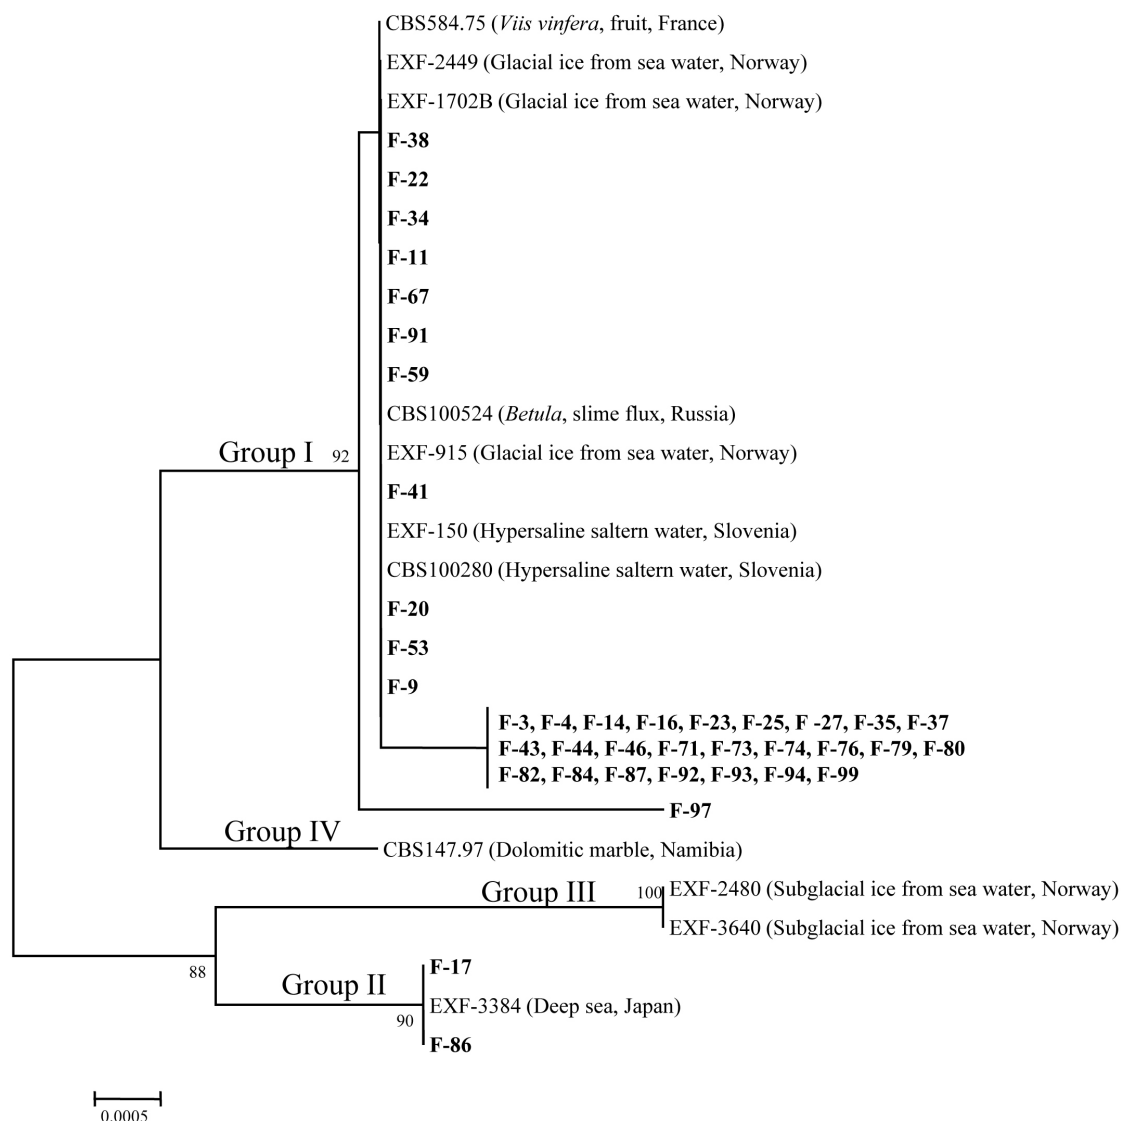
CBS584.75 (*Viis vinfera*, fruit, France)
EXF-2449 (Glacial ice from sea water, Norway)
EXF-1702B (Glacial ice from sea water, Norway)
**F-38**
**F-22**
**F-34**
**F-11**
**F-67**
**F-91**
**F-59**
CBS100524 (*Betula*, slime flux, Russia)
Group I 92
EXF-915 (Glacial ice from sea water, Norway)
**F-41**
EXF-150 (Hypersaline saltern water, Slovenia)
CBS100280 (Hypersaline saltern water, Slovenia)
**F-20**
**F-53**
**F-9**
**F-3, F-4, F-14, F-16, F-23, F-25, F -27, F-35, F-37**
**F-43, F-44, F-46, F-71, F-73, F-74, F-76, F-79, F-80**
**F-82, F-84, F-87, F-92, F-93, F-94, F-99**
**F-97**
Group IV
CBS147.97 (Dolomitic marble, Namibia)
Group III
100 EXF-2480 (Subglacial ice from sea water, Norway)
EXF-3640 (Subglacial ice from sea water, Norway)
88
Group II
**F-17**
EXF-3384 (Deep sea, Japan)
90
**F-86**
0.0005